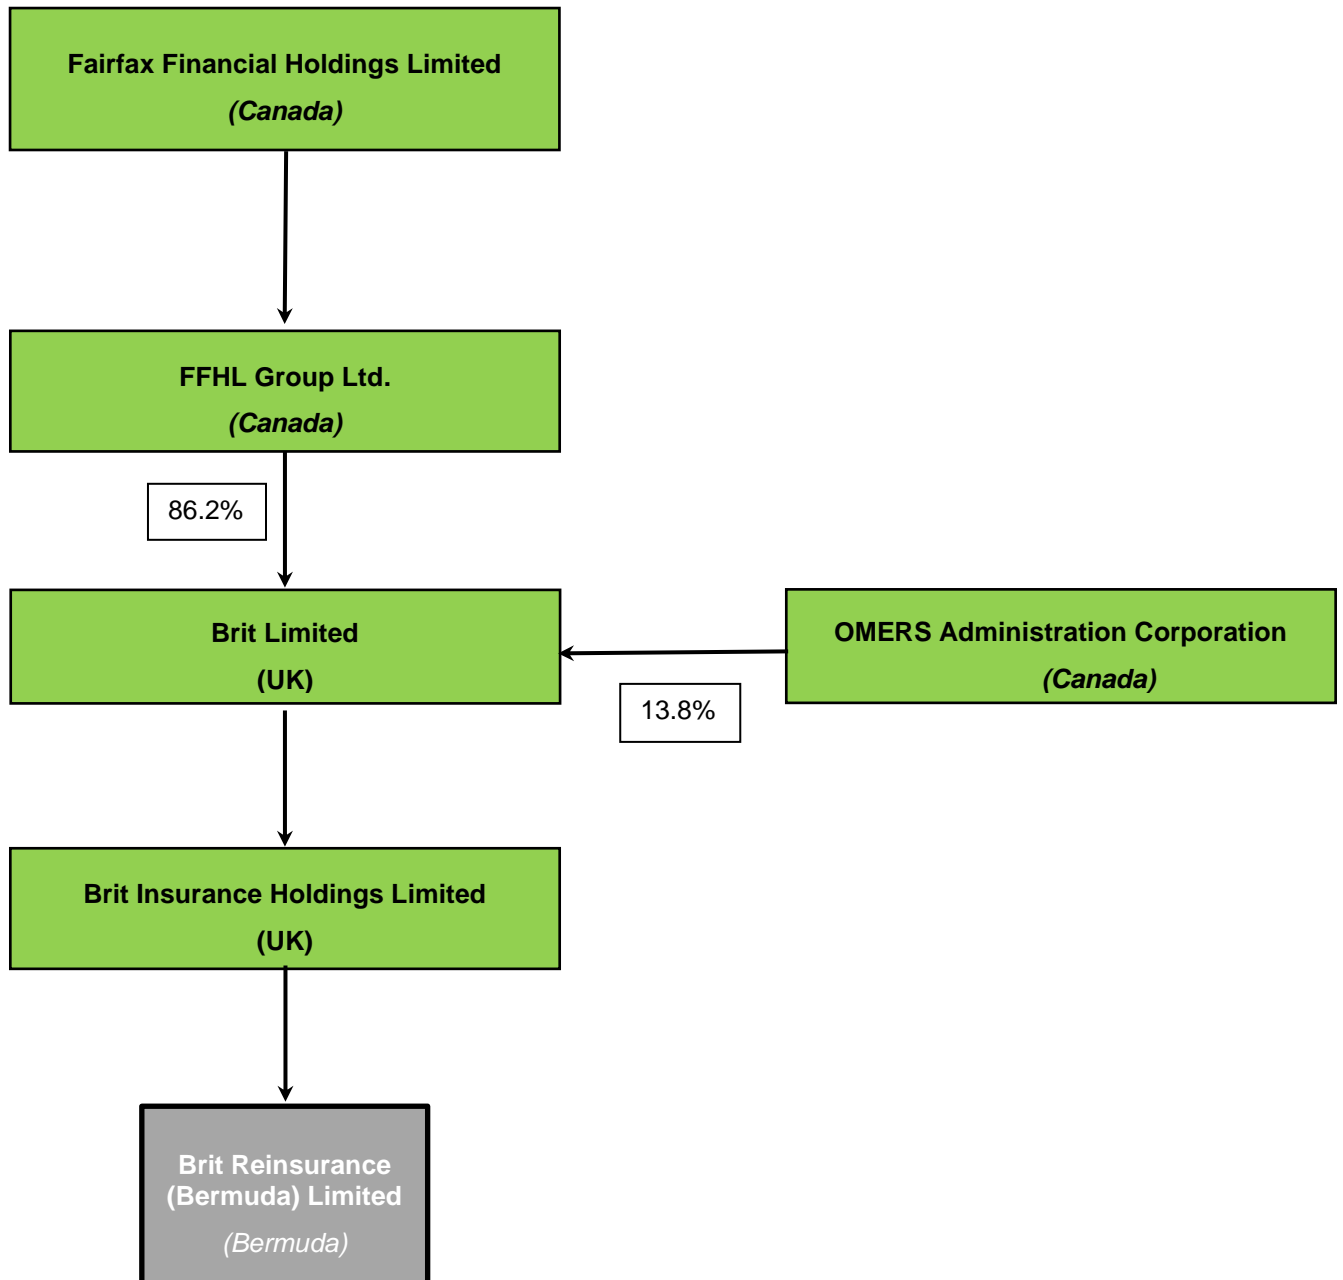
Fairfax Financial Holdings Limited
(Canada)

FFHL Group Ltd.
(Canada)

86.2%

Brit Limited
(UK)

OMERS Administration Corporation
(Canada)

13.8%

Brit Insurance Holdings Limited
(UK)

Brit Reinsurance (Bermuda) Limited
(Bermuda)